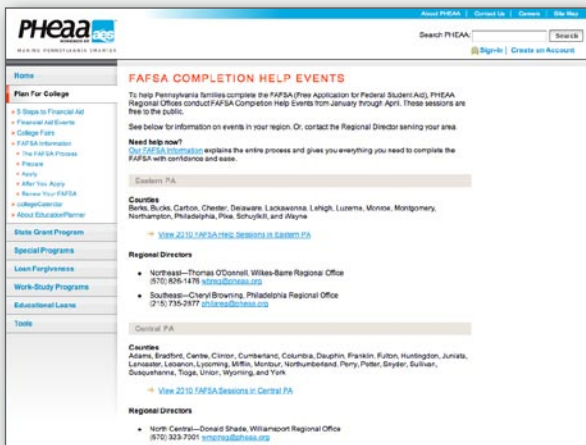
PHEAA aes

MAKING PENNSYLVANIA SMARTER

About PHEAA | Contact Us | Careers | Site Map

Search PHEAA: Search

Sign-In | Create an Account

Home

Plan For College

» 5 Steps to Financial Aid
» Financial Aid Events
» College Fairs
» FAFSA Information
» The FAFSA Process
» Prepare
» Apply
» After You Apply
» Renew Your FAFSA
» collegeCalendar
» About EducationPlanner

State Grant Program

Special Programs

Loan Forgiveness

Work-Study Programs

Educational Loans

Tools

FAFSA COMPLETION HELP EVENTS

To help Pennsylvania families complete the FAFSA (Free Application for Federal Student Aid), PHEAA Regional Offices conduct FAFSA Completion Help Events from January through April. These sessions are free to the public.

See below for information on events in your region. Or, contact the Regional Director serving your area.

Need help now?
Our FAFSA information explains the entire process and gives you everything you need to complete the FAFSA with confidence and ease.

Eastern PA

Counties
Berks, Bucks, Carbon, Chester, Delaware, Lackawanna, Lehigh, Luzerne, Monroe, Montgomery, Northampton, Philadelphia, Pike, Schuylkill, and Wayne

View 2010 FAFSA Help Sessions in Eastern PA

Regional Directors

• Northeast—Thomas O'Donnell, Wilkes-Barre Regional Office (570) 826-1476 wbres@pheaa.org

• Southeast—Cheryl Browning, Philadelphia Regional Office (215) 735-2877 philares@pheaa.org

Central PA

Counties
Adams, Bradford, Centre, Clinton, Cumberland, Columbia, Dauphin, Franklin, Fulton, Huntingdon, Juniata, Lancaster, Lebanon, Lycoming, Mifflin, Montour, Northumberland, Perry, Potter, Snyder, Sullivan, Susquehanna, Tioga, Union, Wyoming, and York

View 2010 FAFSA Sessions in Central PA

Regional Directors

• North Central—Donald Shade, Williamsport Regional Office (570) 323-7001 wmpres@pheaa.org